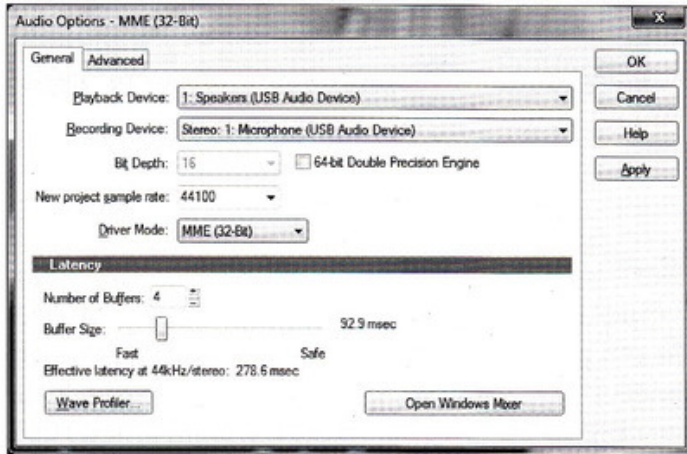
Audio Options - MME (32-Bit)

General
Advanced

OK
Cancel
Help
Apply

Playback Device: 1: Speakers (USB Audio Device)
Recording Device: Stereo: 1: Microphone (USB Audio Device)
Bit Depth: 16
64-bit Double Precision Engine
New project sample rate: 44100
Driver Mode: MME (32-Bit)

Latency
Number of Buffers: 4
Buffer Size:
92.9 msec
Fast
Safe
Effective latency at 44kHz/stereo: 278.6 msec

Wave Profiler...
Open Windows Mixer